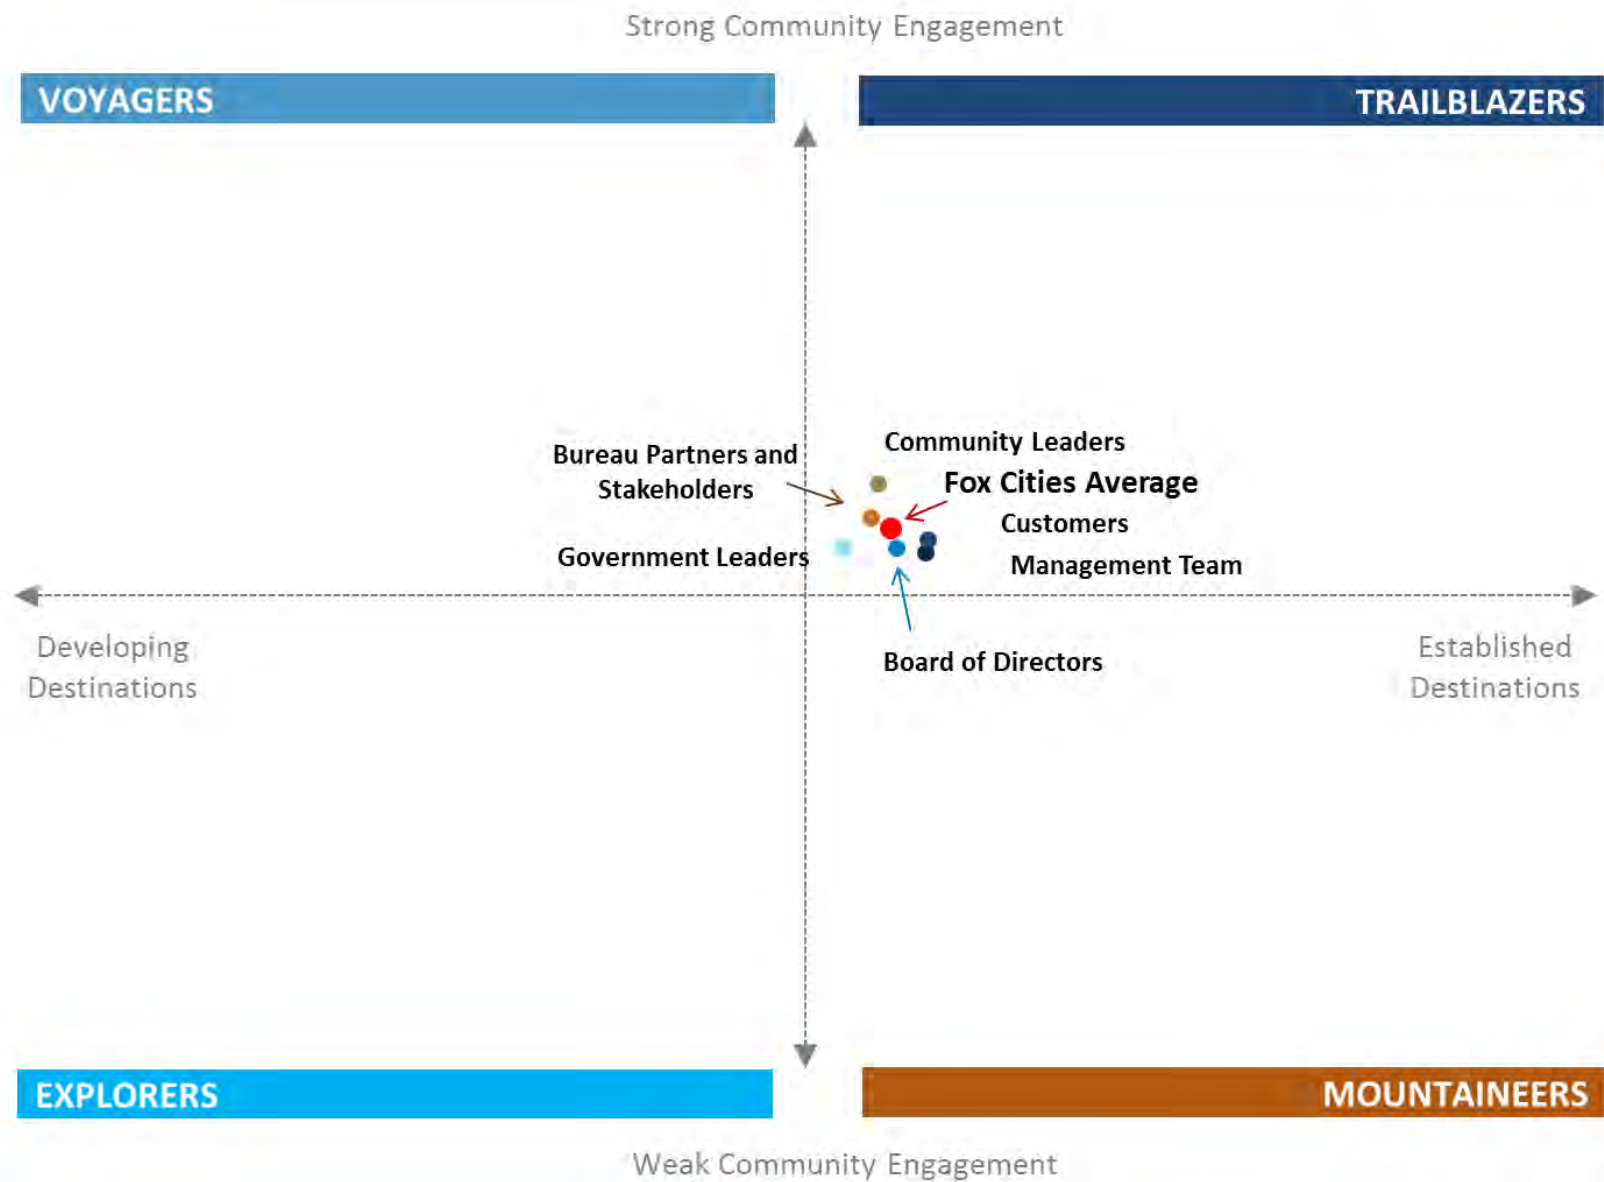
Strong Community Engagement

VOYAGERS

TRAILBLAZERS

Community Leaders

Bureau Partners and Stakeholders

Fox Cities Average

Customers

Government Leaders

Management Team

Developing Destinations

Established Destinations

Board of Directors

EXPLORERS

MOUNTAINEERS

Weak Community Engagement